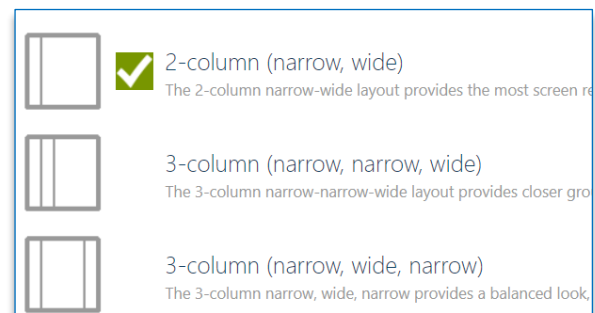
2-column (narrow, wide)
The 2-column narrow-wide layout provides the most screen re

3-column (narrow, narrow, wide)
The 3-column narrow-narrow-wide layout provides closer gro

3-column (narrow, wide, narrow)
The 3-column narrow, wide, narrow provides a balanced look,